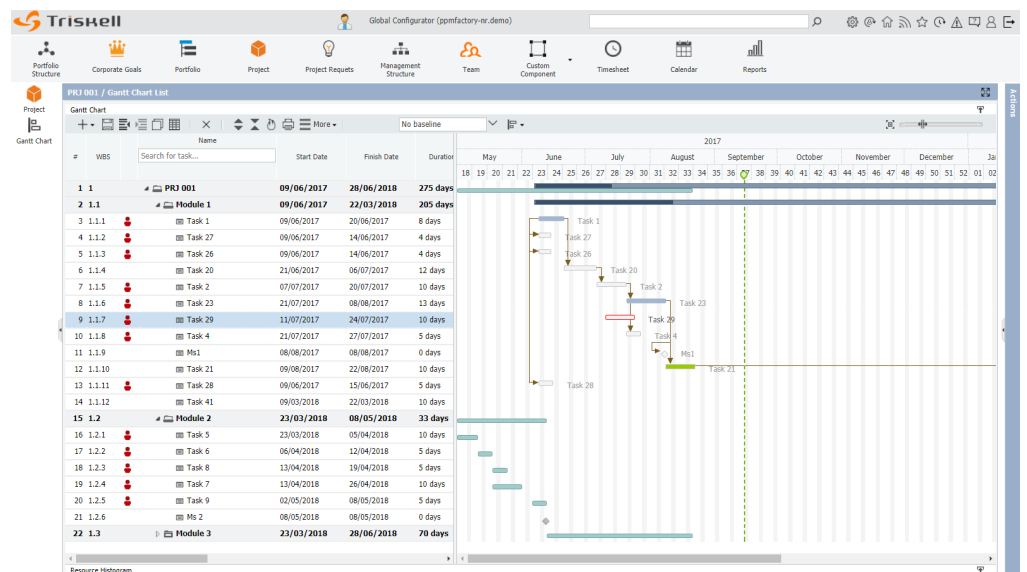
Triskell

Global Configurator (ppmfactory-nr.demo)

Portfolio Structure | Corporate Goals | Portfolio | Project | Project Requests | Management Structure | Team | Custom Component | Timesheet | Calendar | Reports

Project
Gantt Chart

PRJ 001 / Gantt Chart List

Gantt Chart

More

No baseline

Actions

| # | WBS | Name | Start Date | Finish Date | Duration |
|---|---|---|---|---|---|
| | | Search for task... | | | |
| 1 | 1 | PRJ 001 | 09/06/2017 | 28/06/2018 | 275 days |
| 2 | 1.1 | Module 1 | 09/06/2017 | 22/03/2018 | 205 days |
| 3 | 1.1.1 | Task 1 | 09/06/2017 | 20/06/2017 | 8 days |
| 4 | 1.1.2 | Task 27 | 09/06/2017 | 14/06/2017 | 4 days |
| 5 | 1.1.3 | Task 26 | 09/06/2017 | 14/06/2017 | 4 days |
| 6 | 1.1.4 | Task 20 | 21/06/2017 | 06/07/2017 | 12 days |
| 7 | 1.1.5 | Task 2 | 07/07/2017 | 20/07/2017 | 10 days |
| 8 | 1.1.6 | Task 23 | 21/07/2017 | 08/08/2017 | 13 days |
| 9 | 1.1.7 | Task 29 | 11/07/2017 | 24/07/2017 | 10 days |
| 10 | 1.1.8 | Task 4 | 21/07/2017 | 27/07/2017 | 5 days |
| 11 | 1.1.9 | Ms1 | 08/08/2017 | 08/08/2017 | 0 days |
| 12 | 1.1.10 | Task 21 | 09/08/2017 | 22/08/2017 | 10 days |
| 13 | 1.1.11 | Task 28 | 09/06/2017 | 15/06/2017 | 5 days |
| 14 | 1.1.12 | Task 41 | 09/03/2018 | 22/03/2018 | 10 days |
| 15 | 1.2 | Module 2 | 23/03/2018 | 08/05/2018 | 33 days |
| 16 | 1.2.1 | Task 5 | 23/03/2018 | 05/04/2018 | 10 days |
| 17 | 1.2.2 | Task 6 | 06/04/2018 | 12/04/2018 | 5 days |
| 18 | 1.2.3 | Task 8 | 13/04/2018 | 19/04/2018 | 5 days |
| 19 | 1.2.4 | Task 7 | 13/04/2018 | 26/04/2018 | 10 days |
| 20 | 1.2.5 | Task 9 | 02/05/2018 | 08/05/2018 | 5 days |
| 21 | 1.2.6 | Ms 2 | 08/05/2018 | 08/05/2018 | 0 days |
| 22 | 1.3 | Module 3 | 23/03/2018 | 28/06/2018 | 70 days |

2017
May June July August September October November December Ja
18 19 20 21 22 23 24 25 26 27 28 29 30 31 32 33 34 35 36 37 38 39 40 41 42 43 44 45 46 47 48 49 50 51 52 01 02

Task 1
Task 27
Task 26
Task 20
Task 2
Task 23
Task 29
Task 4
Ms1
Task 21
Task 28

Resource Histogram